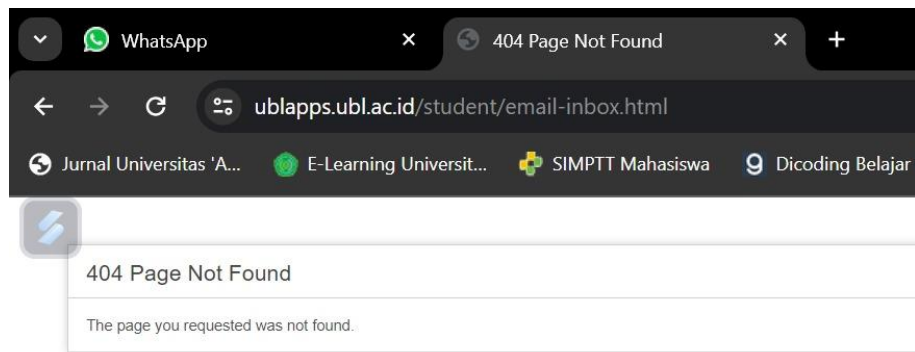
WhatsApp
404 Page Not Found
ublapps.ubl.ac.id/student/email-inbox.html
Jurnal Universitas 'A...
E-Learning Universit...
SIMPTT Mahasiswa
Dicoding Belajar

404 Page Not Found

The page you requested was not found.